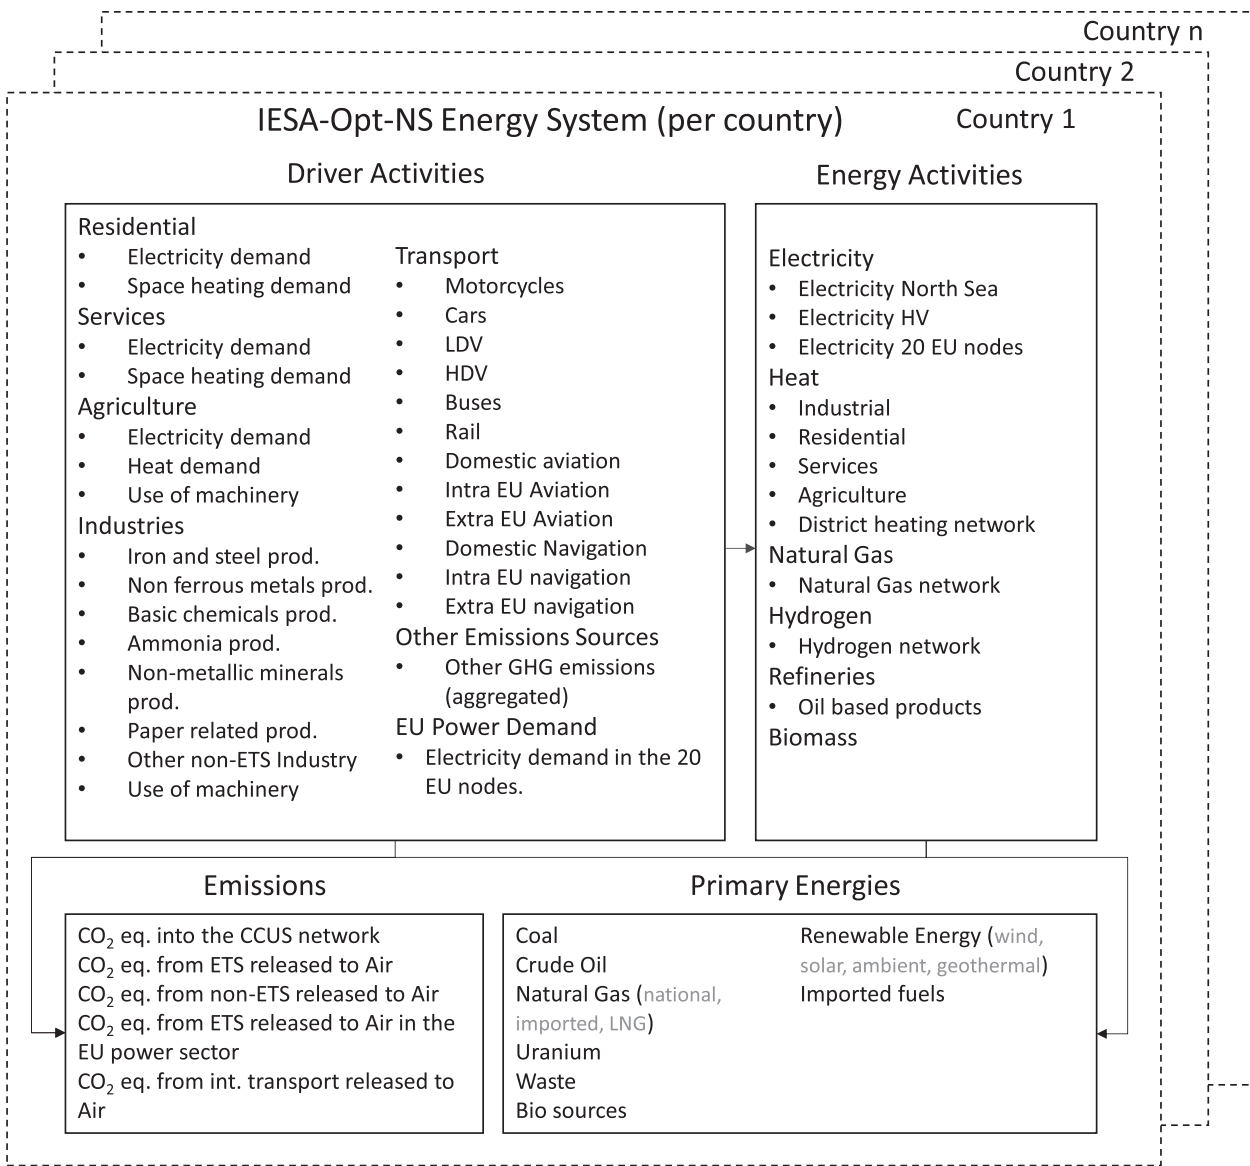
Country n
Country 2
IESA-Opt-NS Energy System (per country)
Country 1

Driver Activities

Residential
• Electricity demand
• Space heating demand
Services
• Electricity demand
• Space heating demand
Agriculture
• Electricity demand
• Heat demand
• Use of machinery
Industries
• Iron and steel prod.
• Non ferrous metals prod.
• Basic chemicals prod.
• Ammonia prod.
• Non-metallic minerals prod.
• Paper related prod.
• Other non-ETS Industry
• Use of machinery

Transport
• Motorcycles
• Cars
• LDV
• HDV
• Buses
• Rail
• Domestic aviation
• Intra EU Aviation
• Extra EU Aviation
• Domestic Navigation
• Intra EU navigation
• Extra EU navigation
Other Emissions Sources
• Other GHG emissions (aggregated)
EU Power Demand
• Electricity demand in the 20 EU nodes.

Energy Activities

Electricity
• Electricity North Sea
• Electricity HV
• Electricity 20 EU nodes
Heat
• Industrial
• Residential
• Services
• Agriculture
• District heating network
Natural Gas
• Natural Gas network
Hydrogen
• Hydrogen network
Refineries
• Oil based products
Biomass

Emissions

$CO_2$ eq. into the CCUS network
$CO_2$ eq. from ETS released to Air
$CO_2$ eq. from non-ETS released to Air
$CO_2$ eq. from ETS released to Air in the EU power sector
$CO_2$ eq. from int. transport released to Air

Primary Energies

Coal
Crude Oil
Natural Gas (national, imported, LNG)
Uranium
Waste
Bio sources

Renewable Energy (wind, solar, ambient, geothermal)
Imported fuels